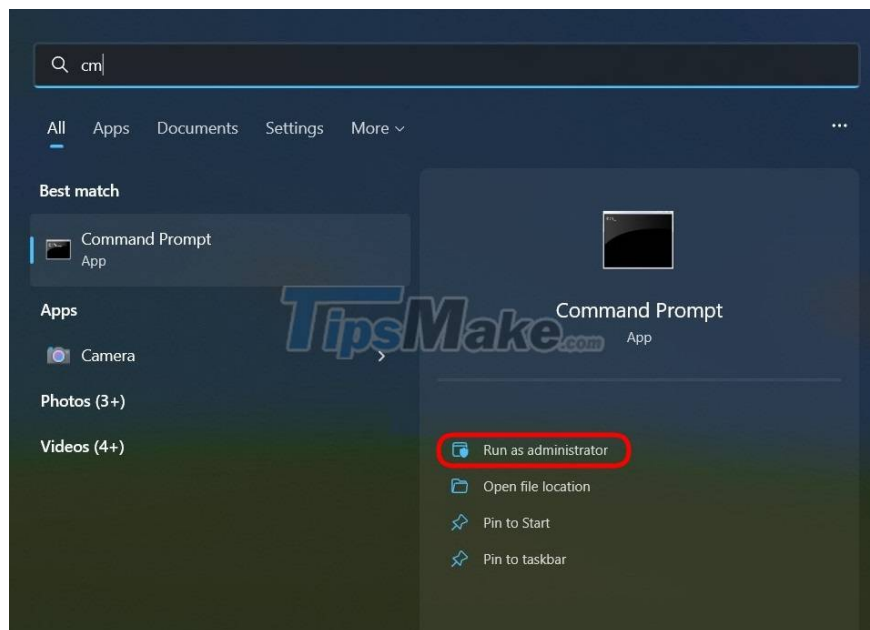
cm

All Apps Documents Settings More

...

Best match

Command Prompt
App

Apps

Camera

Photos (3+)

Videos (4+)

TipsMake.com

Command Prompt
App

Run as administrator

Open file location

Pin to Start

Pin to taskbar